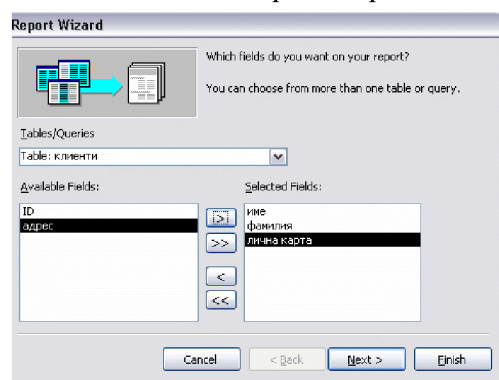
Report Wizard

Which fields do you want on your report?

You can choose from more than one table or query.

Tables/Queries

Table: клиенти

Available Fields:

ID
адрес

Selected Fields:

име
фамилия
лична карта

>

>>

<

<<

Cancel

< Back

Next >

Finish